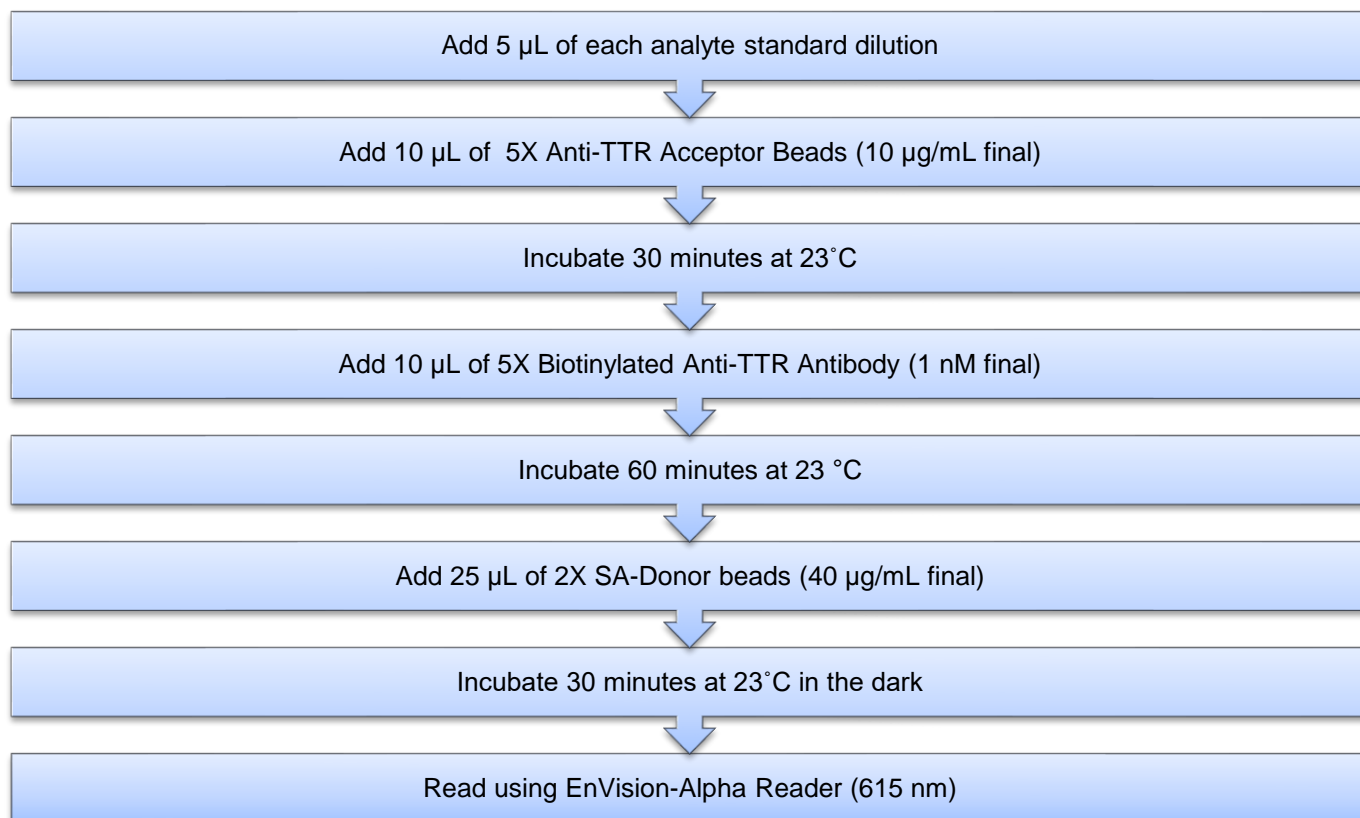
Add 5 µL of each analyte standard dilution

Add 10 µL of 5X Anti-TTR Acceptor Beads (10 µg/mL final)

Incubate 30 minutes at 23˚C

Add 10 µL of 5X Biotinylated Anti-TTR Antibody (1 nM final)

Incubate 60 minutes at 23 °C

Add 25 µL of 2X SA-Donor beads (40 µg/mL final)

Incubate 30 minutes at 23˚C in the dark

Read using EnVision-Alpha Reader (615 nm)